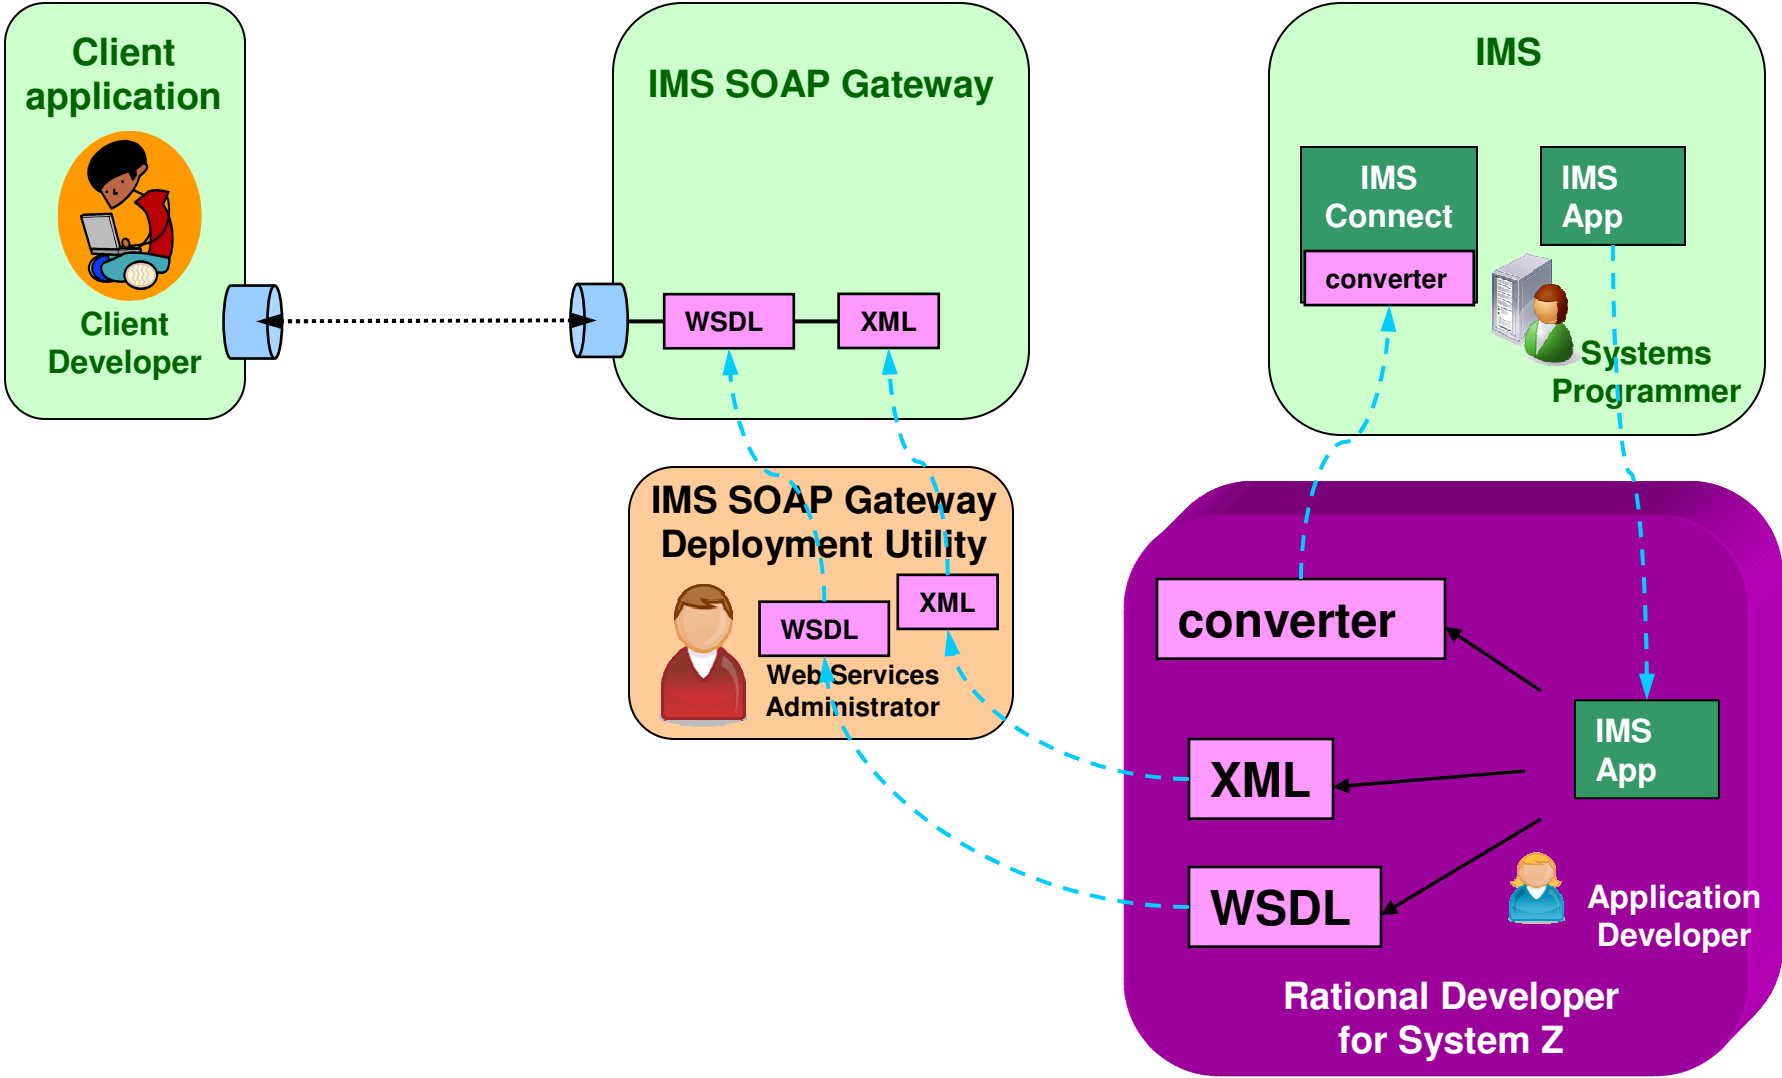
Client application

Client Developer

IMS SOAP Gateway

WSDL

XML

IMS

IMS Connect

converter

IMS App

Systems Programmer

IMS SOAP Gateway Deployment Utility

WSDL

XML

Web Services Administrator

converter

XML

WSDL

IMS App

Application Developer

Rational Developer for System Z